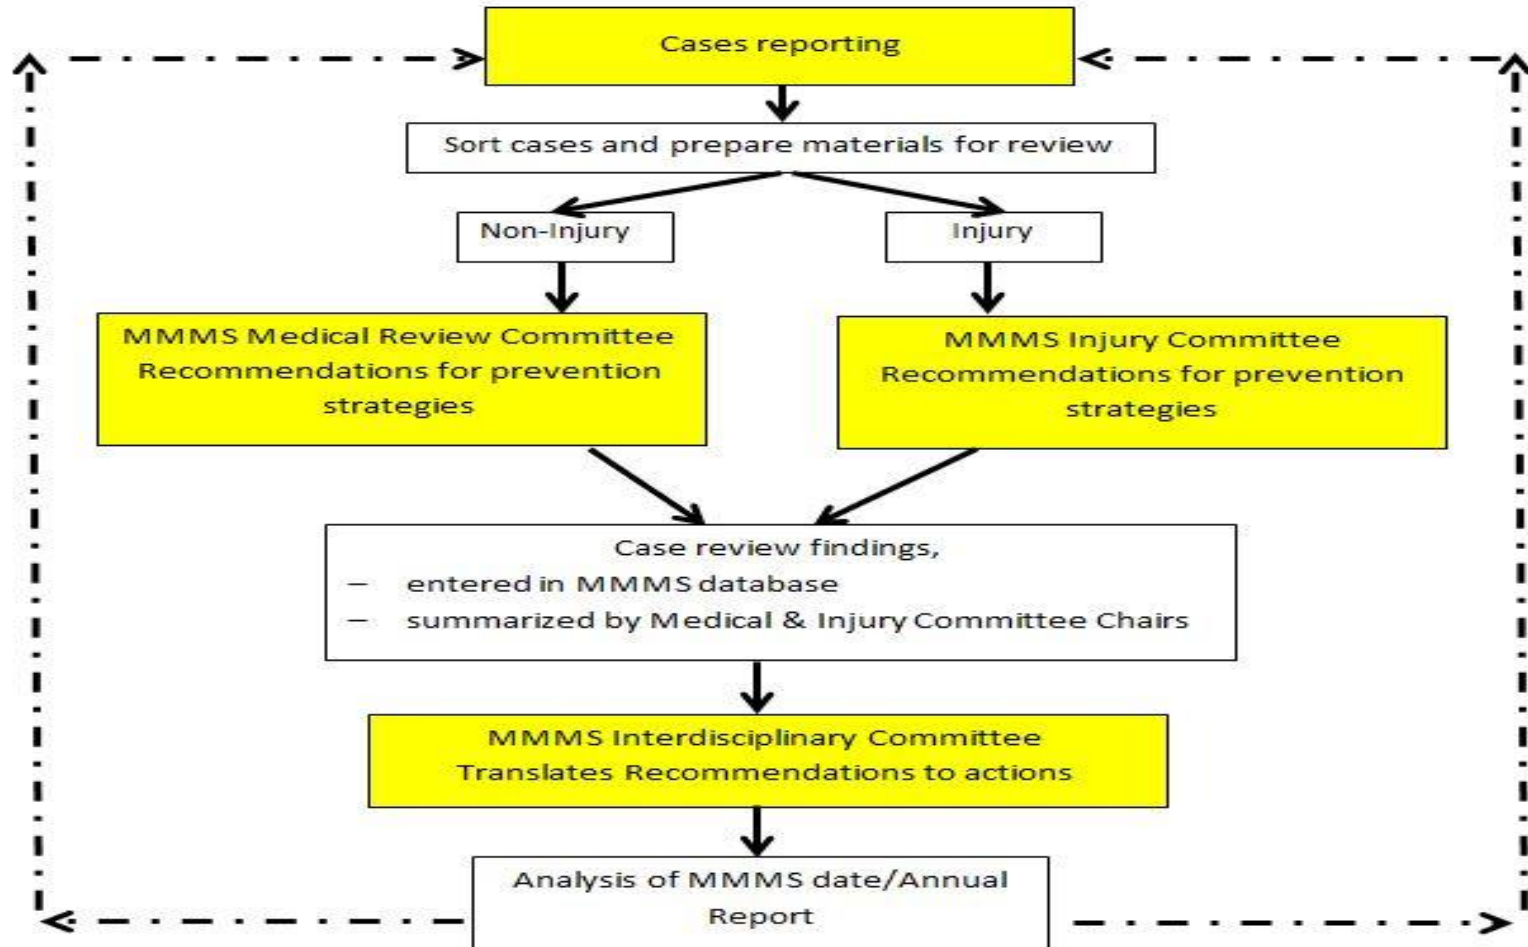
Cases reporting

Sort cases and prepare materials for review

Non-Injury

Injury

MMMS Medical Review Committee
Recommendations for prevention strategies

MMMS Injury Committee
Recommendations for prevention strategies

Case review findings,
– entered in MMMS database
– summarized by Medical & Injury Committee Chairs

MMMS Interdisciplinary Committee
Translates Recommendations to actions

Analysis of MMMS date/Annual Report